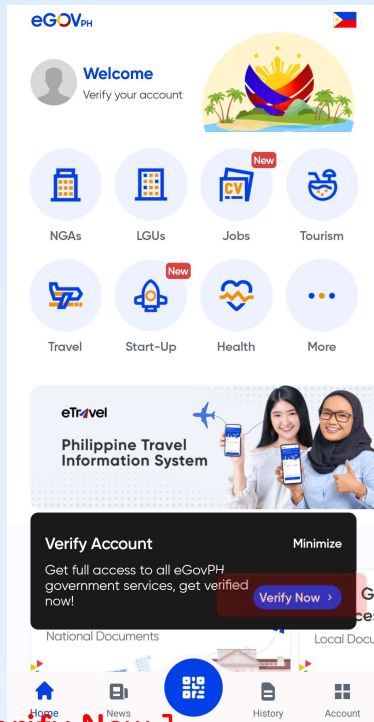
eGOVPH

Welcome
Verify your account

NGAs
LGUs
New
CV
Jobs
Tourism

Travel
New
Start-Up
Health
More

eTravel
Philippine Travel Information System

Verify Account
Minimize
Get full access to all eGovPH government services, get verified now!
Verify Now >

National Documents
G
ces
Local Docu

Home
News
History
Account